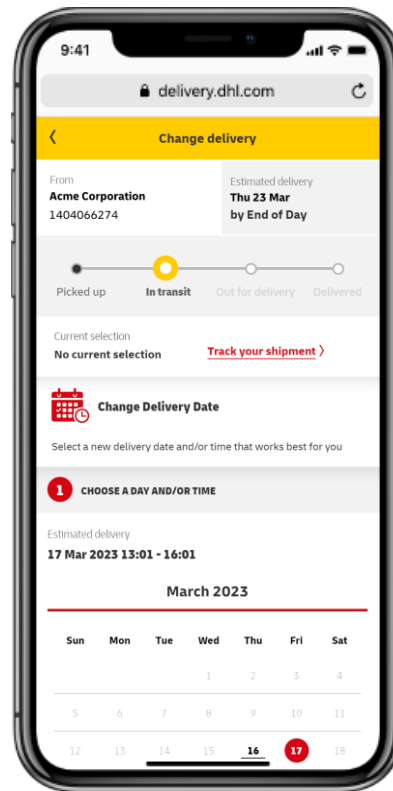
9:41

delivery.dhl.com

Change delivery

From
Acme Corporation
1404066274

Estimated delivery
Thu 23 Mar
by End of Day

Picked up
In transit
Out for delivery
Delivered

Current selection
No current selection

Track your shipment

Change Delivery Date

Select a new delivery date and/or time that works best for you

1 CHOOSE A DAY AND/OR TIME

Estimated delivery
17 Mar 2023 13:01 - 16:01

March 2023

| Sun | Mon | Tue | Wed | Thu | Fri | Sat |
|---|---|---|---|---|---|---|
| | | | 1 | 2 | 3 | 4 |
| 5 | 6 | 7 | 8 | 9 | 10 | 11 |
| 12 | 13 | 14 | 15 | 16 | 17 | 18 |